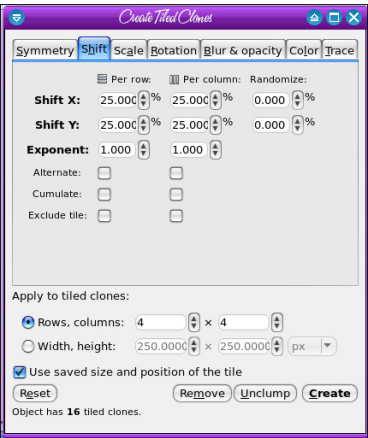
Create Tiled Clones

Symmetry Shift Scale Rotation Blur & opacity Color Trace

Per row: Per column: Randomize:

Shift X: 25.000 % 25.000 % 0.000 %

Shift Y: 25.000 % 25.000 % 0.000 %

Exponent: 1.000 1.000

Alternate:

Cumulate:

Exclude tile:

Apply to tiled clones:

Rows, columns: 4 × 4

Width, height: 250.0000 × 250.0000 px

Use saved size and position of the tile

Reset Remove Unclump Create

Object has 16 tiled clones.